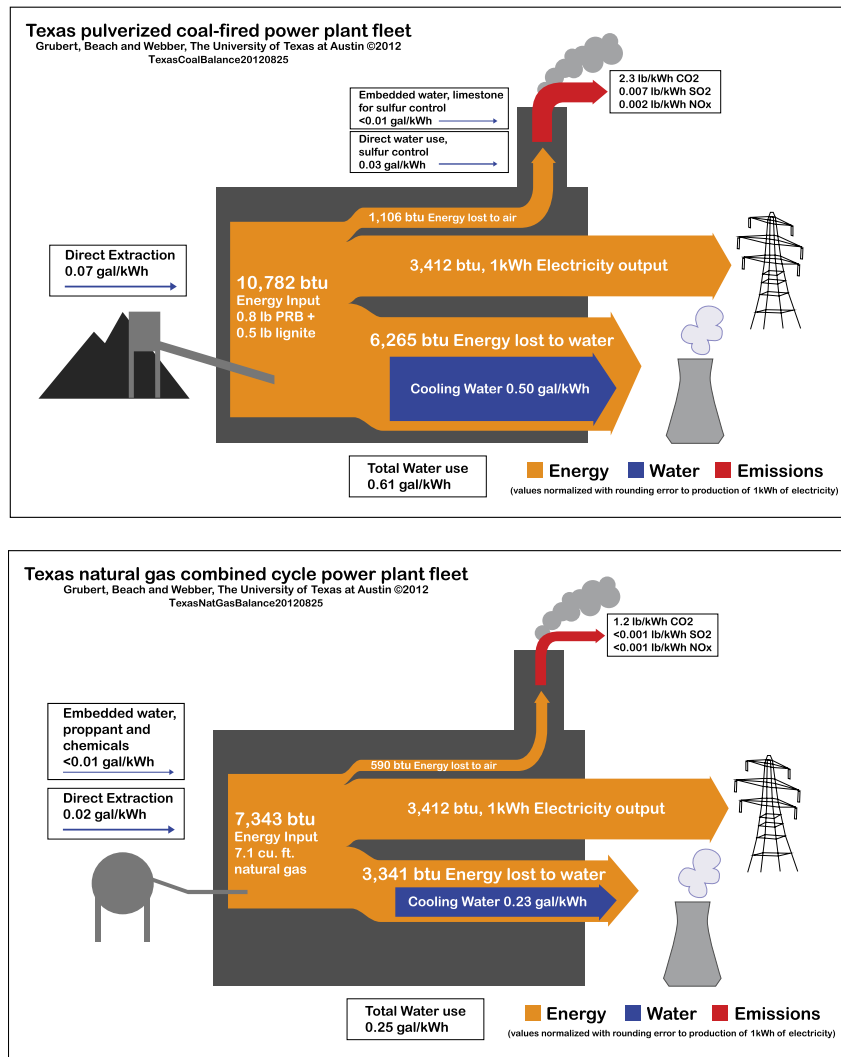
Texas pulverized coal-fired power plant fleet
Grubert, Beach and Webber, The University of Texas at Austin ©2012
TexasCoalBalance20120825

Embedded water, limestone for sulfur control
<0.01 gal/kWh

Direct water use, sulfur control
0.03 gal/kWh

2.3 lb/kWh CO2
0.007 lb/kWh SO2
0.002 lb/kWh NOx

1,106 btu Energy lost to air

Direct Extraction
0.07 gal/kWh

10,782 btu
Energy Input
0.8 lb PRB +
0.5 lb lignite

3,412 btu, 1kWh Electricity output

6,265 btu Energy lost to water

Cooling Water 0.50 gal/kWh

Total Water use
0.61 gal/kWh

Energy Water Emissions
(values normalized with rounding error to production of 1kWh of electricity)

Texas natural gas combined cycle power plant fleet
Grubert, Beach and Webber, The University of Texas at Austin ©2012
TexasNatGasBalance20120825

1.2 lb/kWh CO2
<0.001 lb/kWh SO2
<0.001 lb/kWh NOx

Embedded water, proppant and chemicals
<0.01 gal/kWh

Direct Extraction
0.02 gal/kWh

590 btu Energy lost to air

7,343 btu
Energy Input
7.1 cu. ft. natural gas

3,412 btu, 1kWh Electricity output

3,341 btu Energy lost to water

Cooling Water 0.23 gal/kWh

Total Water use
0.25 gal/kWh

Energy Water Emissions
(values normalized with rounding error to production of 1kWh of electricity)